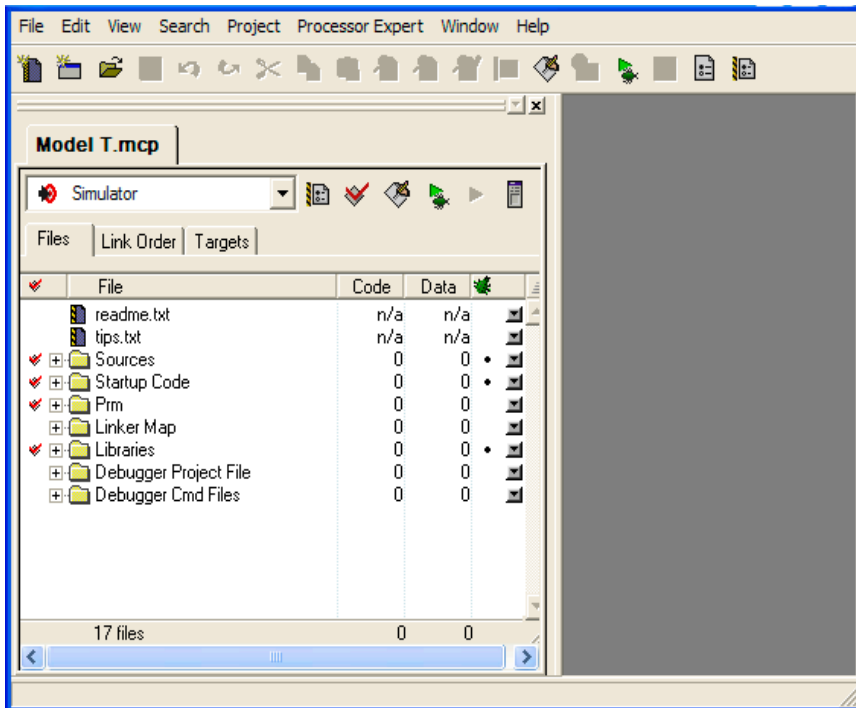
File Edit View Search Project Processor Expert Window Help

Model T.mcp

Simulator

Files | Link Order | Targets

| | File | Code | Data | |
|---|---|---|---|---|
| | readme.txt | n/a | n/a | |
| | tips.txt | n/a | n/a | |
| ✔ | Sources | 0 | 0 | • |
| ✔ | Startup Code | 0 | 0 | • |
| ✔ | Prm | 0 | 0 | |
| | Linker Map | 0 | 0 | |
| ✔ | Libraries | 0 | 0 | • |
| | Debugger Project File | 0 | 0 | |
| | Debugger Cmd Files | 0 | 0 | |
| | 17 files | 0 | 0 | |